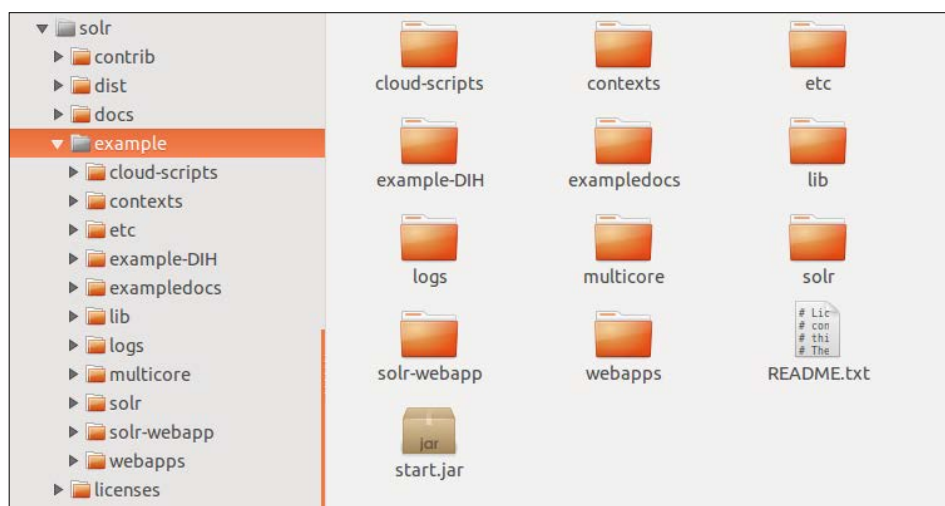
solr
contrib
dist
docs
example
cloud-scripts
contexts
etc
example-DIH
exampledocs
lib
logs
multicore
solr
solr-webapp
webapps
licenses

cloud-scripts
contexts
etc
example-DIH
exampledocs
lib
logs
multicore
solr
solr-webapp
webapps
# Lic
# con
# thi
# The
README.txt
jar
start.jar